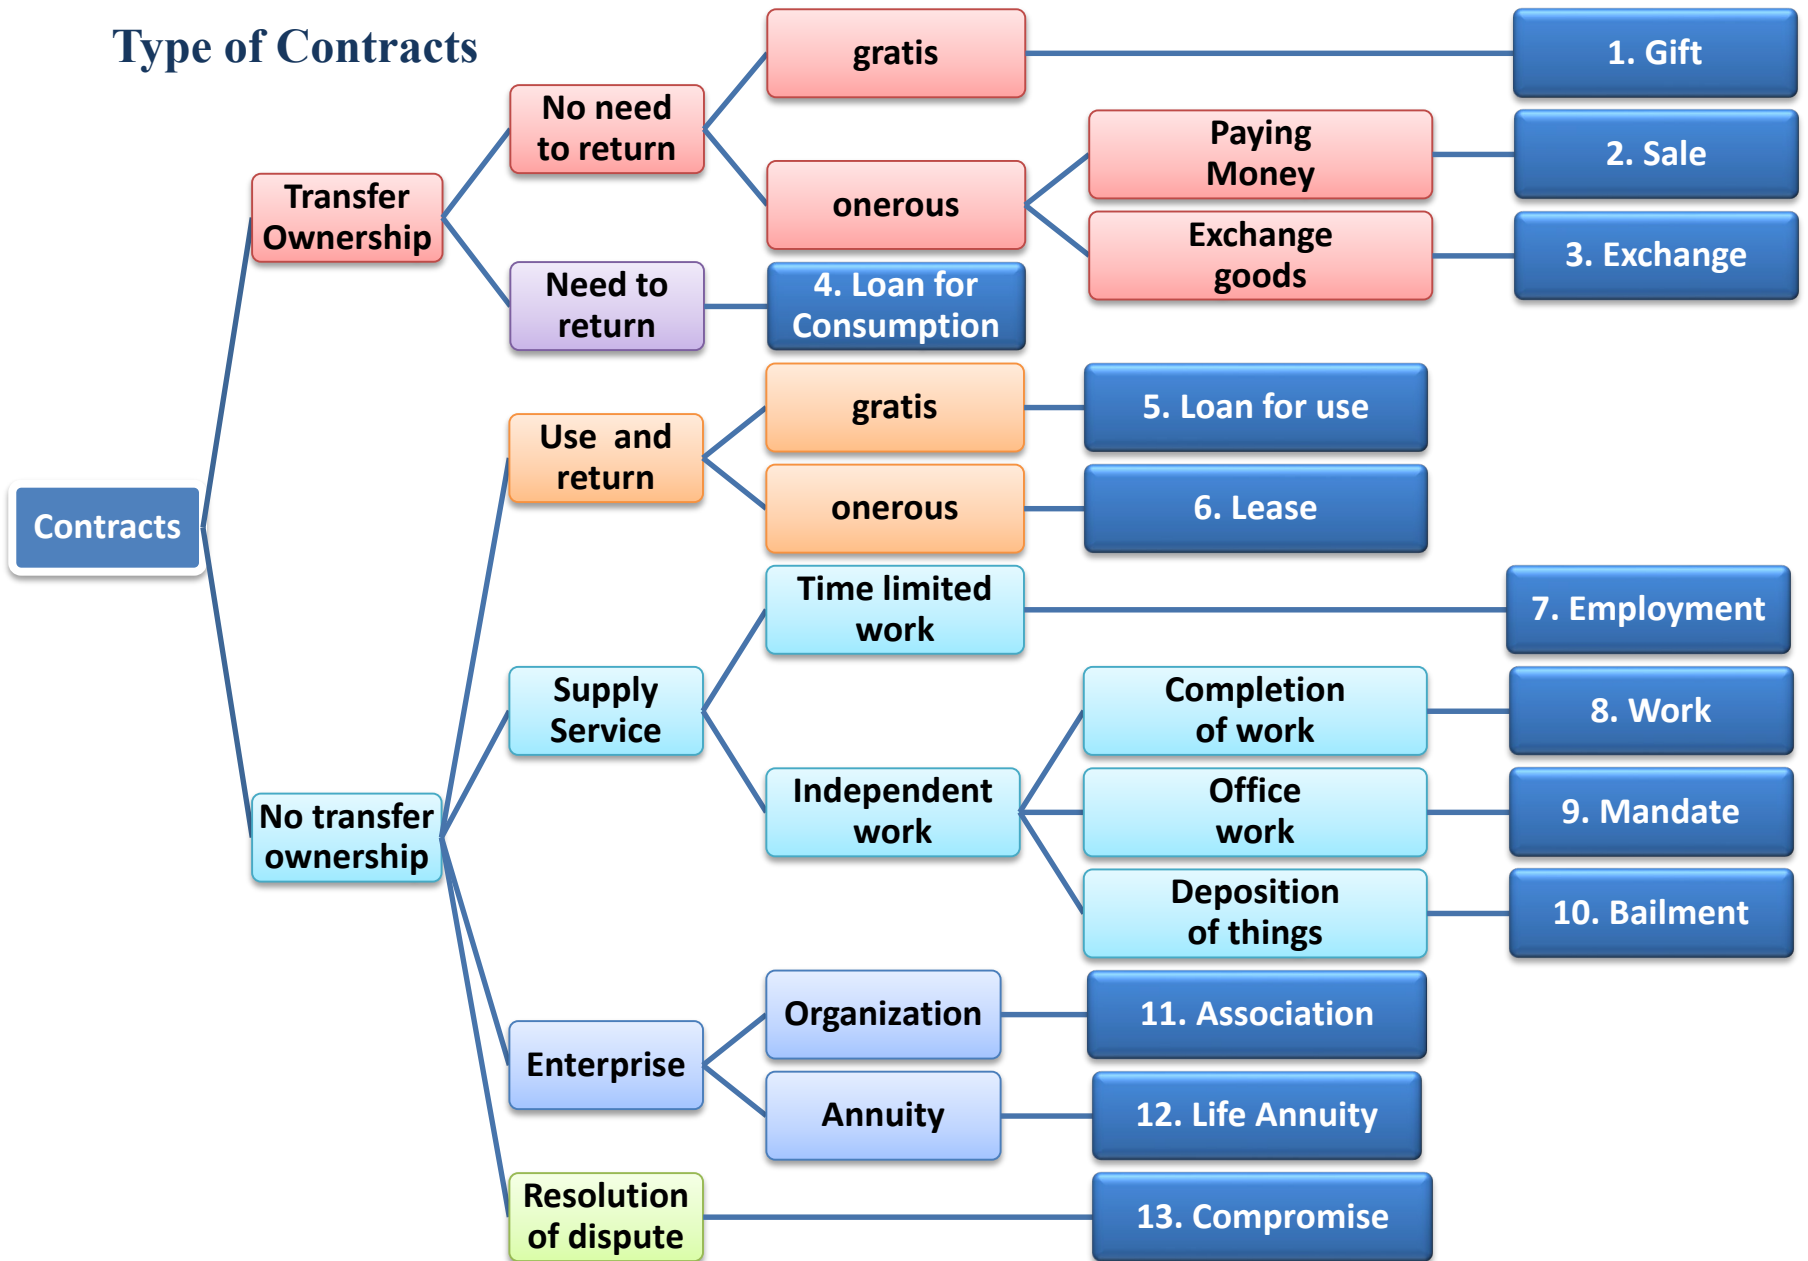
Type of Contracts

Contracts

Transfer Ownership

No need to return

gratis

1. Gift

onerous

Paying Money

2. Sale

Exchange goods

3. Exchange

Need to return

4. Loan for Consumption

No transfer ownership

Use and return

gratis

5. Loan for use

onerous

6. Lease

Supply Service

Time limited work

7. Employment

Independent work

Completion of work

8. Work

Office work

9. Mandate

Deposition of things

10. Bailment

Enterprise

Organization

11. Association

Annuity

12. Life Annuity

Resolution of dispute

13. Compromise